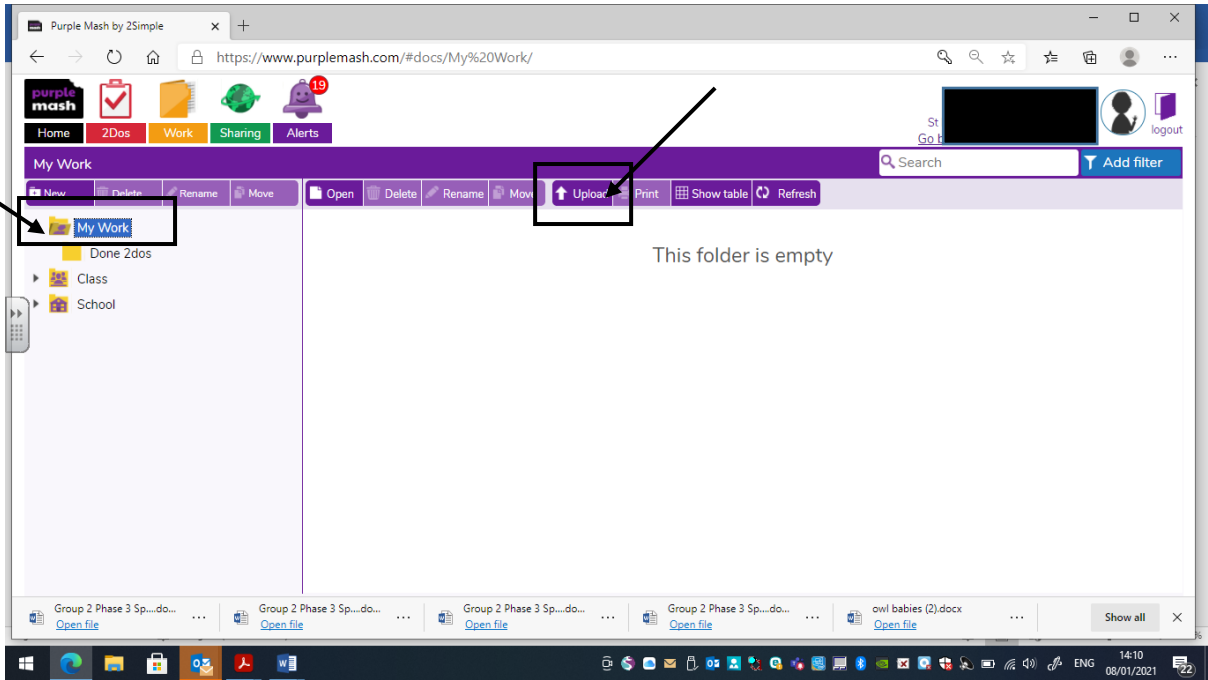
Purple Mash by 2Simple

https://www.purplemash.com/#docs/My%20Work/

purple mash

19

Home 2Dos Work Sharing Alerts

St
Go h

logout

My Work

Search

Add filter

New Delete Rename Move

Open Delete Rename Move Upload Print Show table Refresh

My Work
Done 2dos
Class
School

This folder is empty

Group 2 Phase 3 Sp....do... Open file
Group 2 Phase 3 Sp....do... Open file
Group 2 Phase 3 Sp....do... Open file
Group 2 Phase 3 Sp....do... Open file
owl babies (2).docx Open file

Show all

ENG 14:10 08/01/2021

22